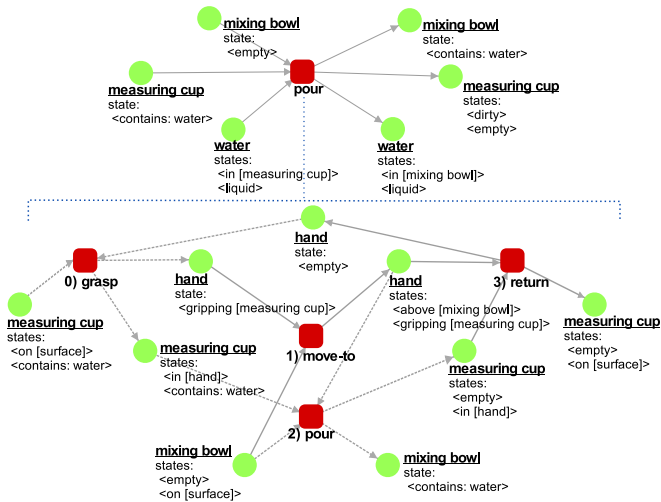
mixing bowl
state:
<empty>

mixing bowl
state:
<contains: water>

measuring cup
state:
<contains: water>

pour

measuring cup
states:
<dirty>
<empty>

water
states:
<in [measuring cup]>
<liquid>

water
states:
<in [mixing bowl]>
<liquid>

hand
state:
<empty>

0) grasp

hand
state:
<gripping [measuring cup]>

hand
states:
<above [mixing bowl]>
<gripping [measuring cup]>

3) return

measuring cup
states:
<on [surface]>
<contains: water>

measuring cup
states:
<in [hand]>
<contains: water>

1) move-to

measuring cup
states:
<empty>
<on [surface]>

measuring cup
states:
<empty>
<in [hand]>

2) pour

mixing bowl
states:
<empty>
<on [surface]>

mixing bowl
state:
<contains: water>